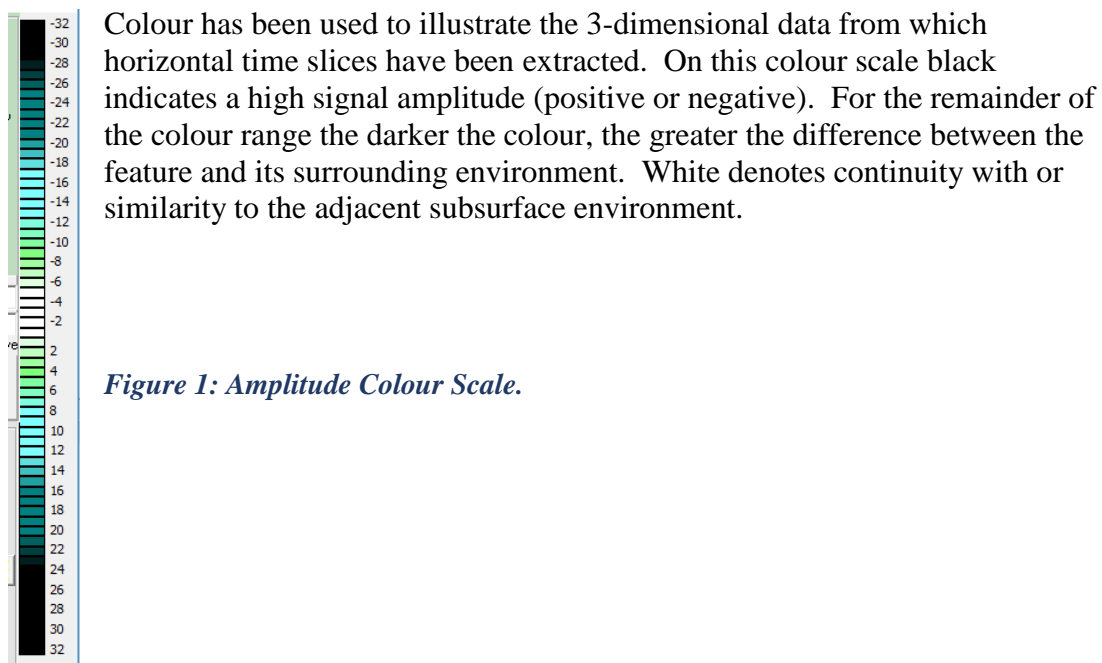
-32
-30
-28
-26
-24
-22
-20
-18
-16
-14
-12
-10
-8
-6
-4
-2
2
4
6
8
10
12
14
16
18
20
22
24
26
28
30
32

Colour has been used to illustrate the 3-dimensional data from which horizontal time slices have been extracted. On this colour scale black indicates a high signal amplitude (positive or negative). For the remainder of the colour range the darker the colour, the greater the difference between the feature and its surrounding environment. White denotes continuity with or similarity to the adjacent subsurface environment.

*Figure 1: Amplitude Colour Scale.*